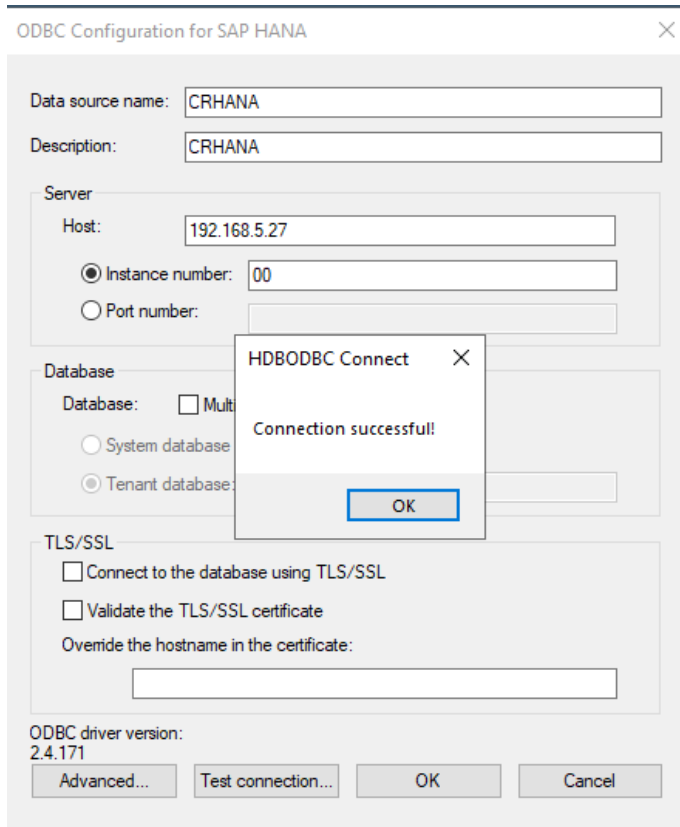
ODBC Configuration for SAP HANA

Data source name: CRHANA

Description: CRHANA

Server

Host: 192.168.5.27

Instance number: 00

Port number:

Database

Database: Multi

System database

Tenant database:

HDBODBC Connect

Connection successful!

OK

TLS/SSL

Connect to the database using TLS/SSL

Validate the TLS/SSL certificate

Override the hostname in the certificate:

ODBC driver version:
2.4.171

Advanced... Test connection... OK Cancel